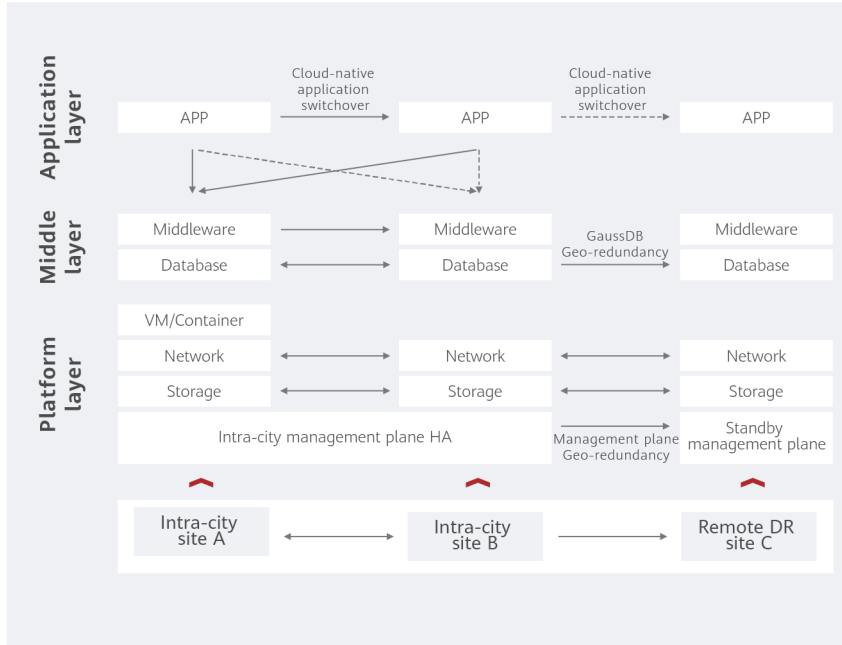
Application layer

Cloud-native application switchover

Cloud-native application switchover

APP

APP

APP

Middle layer

Middleware

Middleware

Middleware

GaussDB Geo-redundancy

Database

Database

Database

Platform layer

VM/Container

Network

Network

Network

Storage

Storage

Storage

Intra-city management plane HA

Management plane Geo-redundancy

Standby management plane

Intra-city site A

Intra-city site B

Remote DR site C